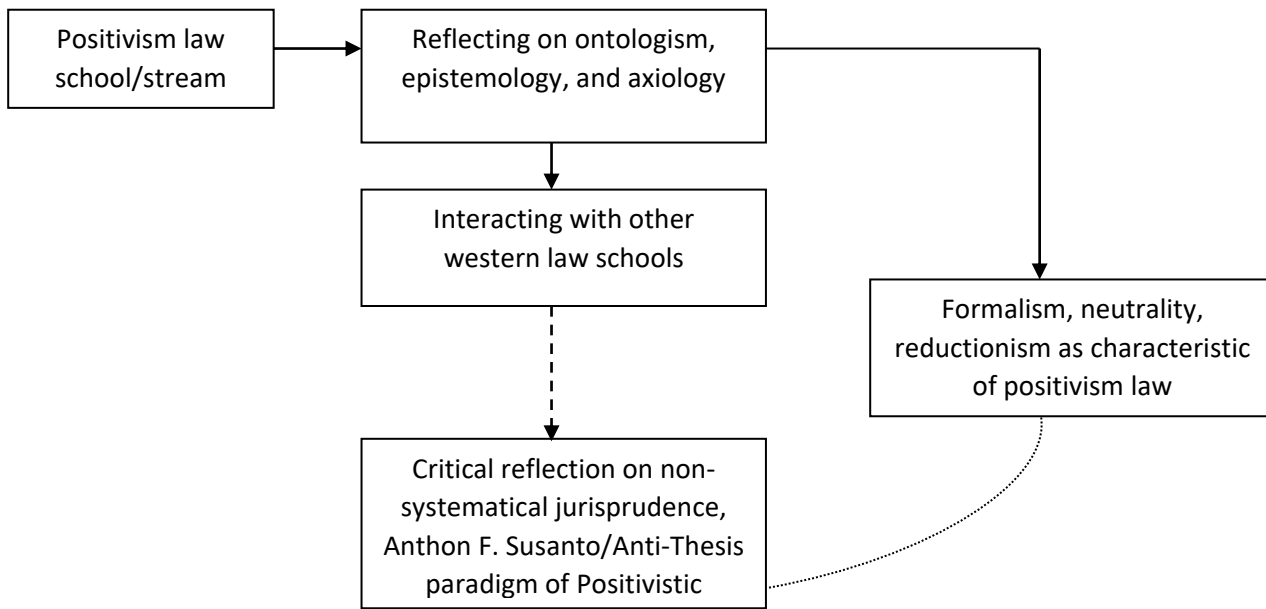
Positivism law school/stream

Reflecting on ontologism, epistemology, and axiology

Interacting with other western law schools

Formalism, neutrality, reductionism as characteristic of positivism law

Critical reflection on non-systematical jurisprudence, Anthon F. Susanto/Anti-Thesis paradigm of Positivistic